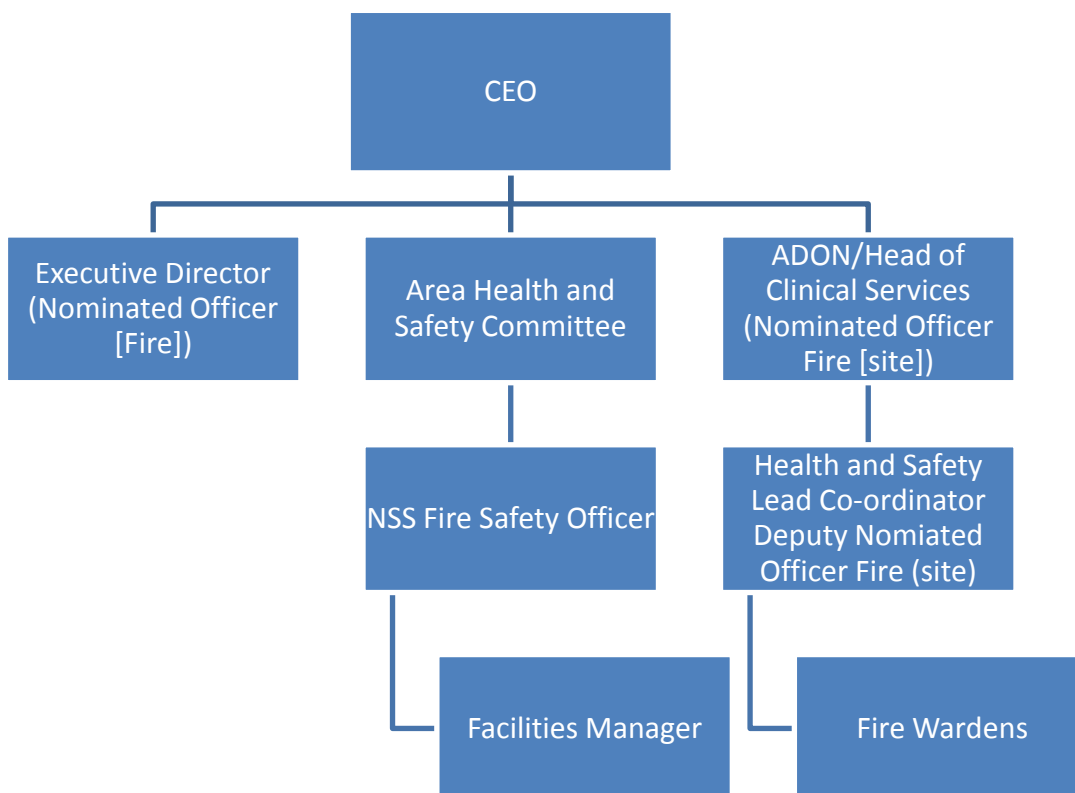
CEO

Executive Director (Nominated Officer [Fire])

Area Health and Safety Committee

ADON/Head of Clinical Services (Nominated Officer Fire [site])

NSS Fire Safety Officer

Health and Safety Lead Co-ordinator Deputy Nomiated Officer Fire (site)

Facilities Manager

Fire Wardens